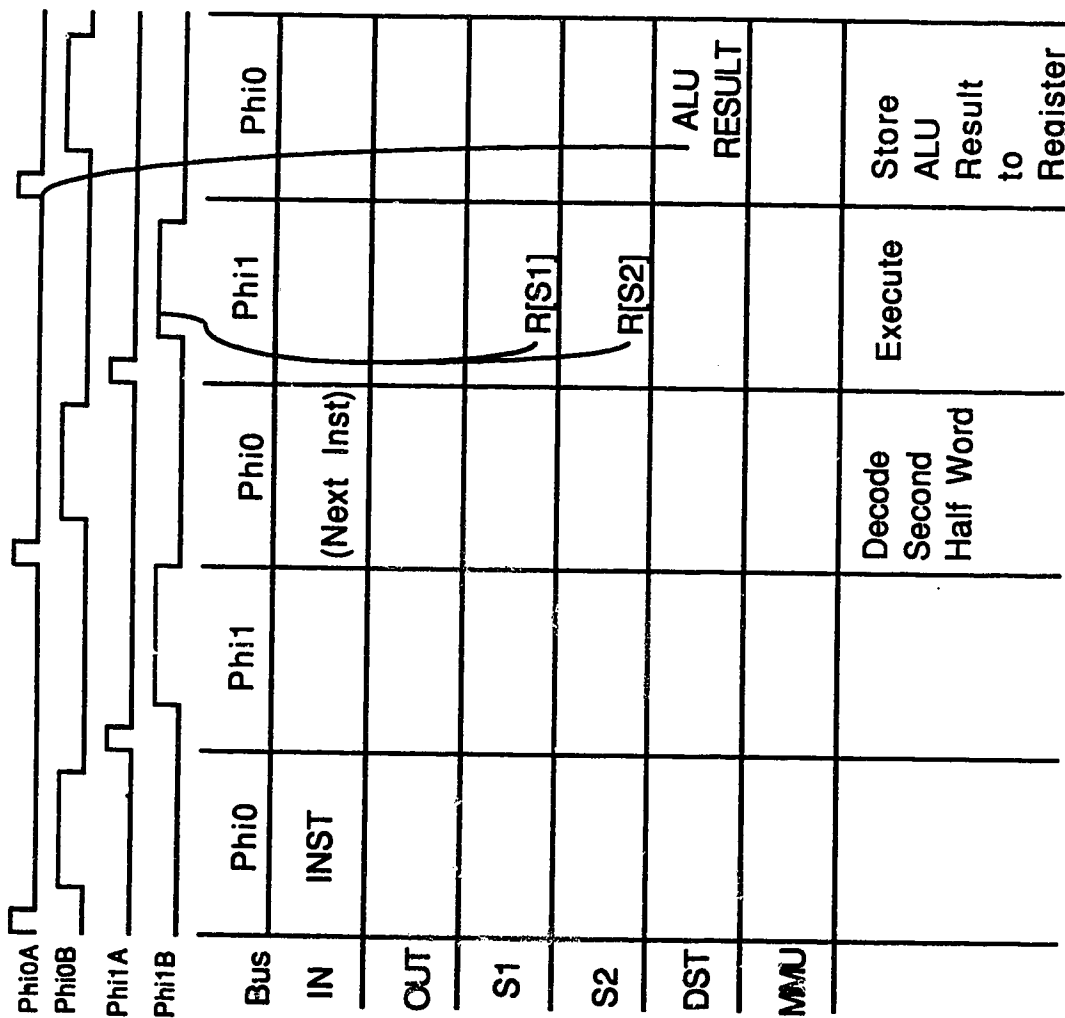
Phi0A
Phi0B
Phi1A
Phi1B

| Bus | Phi0 | Phi1 | Phi0 | Phi1 | Phi0 |
|---|---|---|---|---|---|
| IN | INST | | (Next Inst) | | |
| OUT | | | | | |
| S1 | | | | R[S1] | |
| S2 | | | | R[S2] | |
| DST | | | | | ALU RESULT |
| MMU | | | | | |
| | | | Decode Second Half Word | Execute | Store ALU Result to Register |